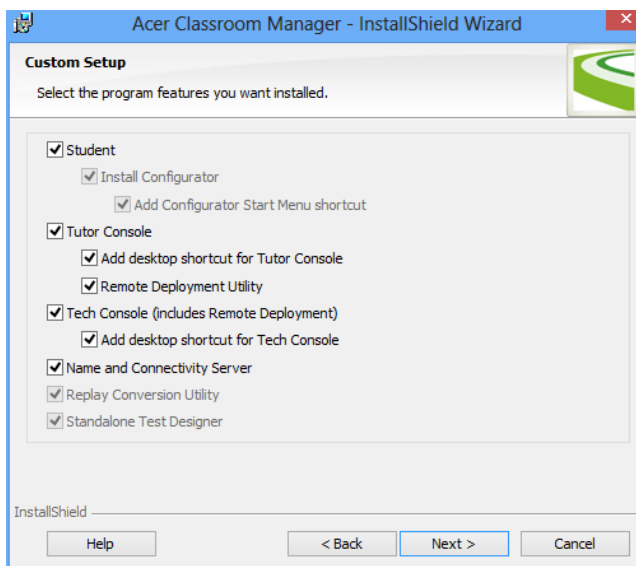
Acer Classroom Manager - InstallShield Wizard

Custom Setup

Select the program features you want installed.

Student
Install Configurator
Add Configurator Start Menu shortcut
Tutor Console
Add desktop shortcut for Tutor Console
Remote Deployment Utility
Tech Console (includes Remote Deployment)
Add desktop shortcut for Tech Console
Name and Connectivity Server
Replay Conversion Utility
Standalone Test Designer

InstallShield

Help
< Back
Next >
Cancel